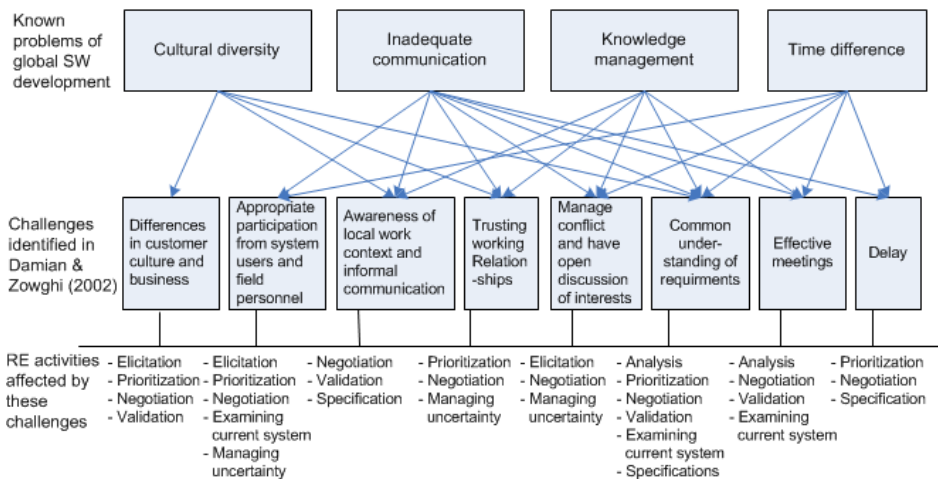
Known problems of global SW development

Cultural diversity

Inadequate communication

Knowledge management

Time difference

Challenges identified in Damian & Zowghi (2002)

Differences in customer culture and business

Appropriate participation from system users and field personnel

Awareness of local work context and informal communication

Trusting working Relation-ships

Manage conflict and have open discussion of interests

Common under-standing of requirments

Effective meetings

Delay

RE activities affected by these challenges

- Elicitation
- Prioritization
- Negotiation
- Validation

- Elicitation
- Prioritization
- Negotiation
- Examining current system
- Managing uncertainty

- Negotiation
- Validation
- Specification

- Prioritization
- Negotiation
- Managing uncertainty

- Elicitation
- Negotiation
- Managing uncertainty

- Analysis
- Prioritization
- Negotiation
- Validation
- Examining current system
- Specifications

- Analysis
- Negotiation
- Validation
- Examining current system

- Prioritization
- Negotiation
- Specification